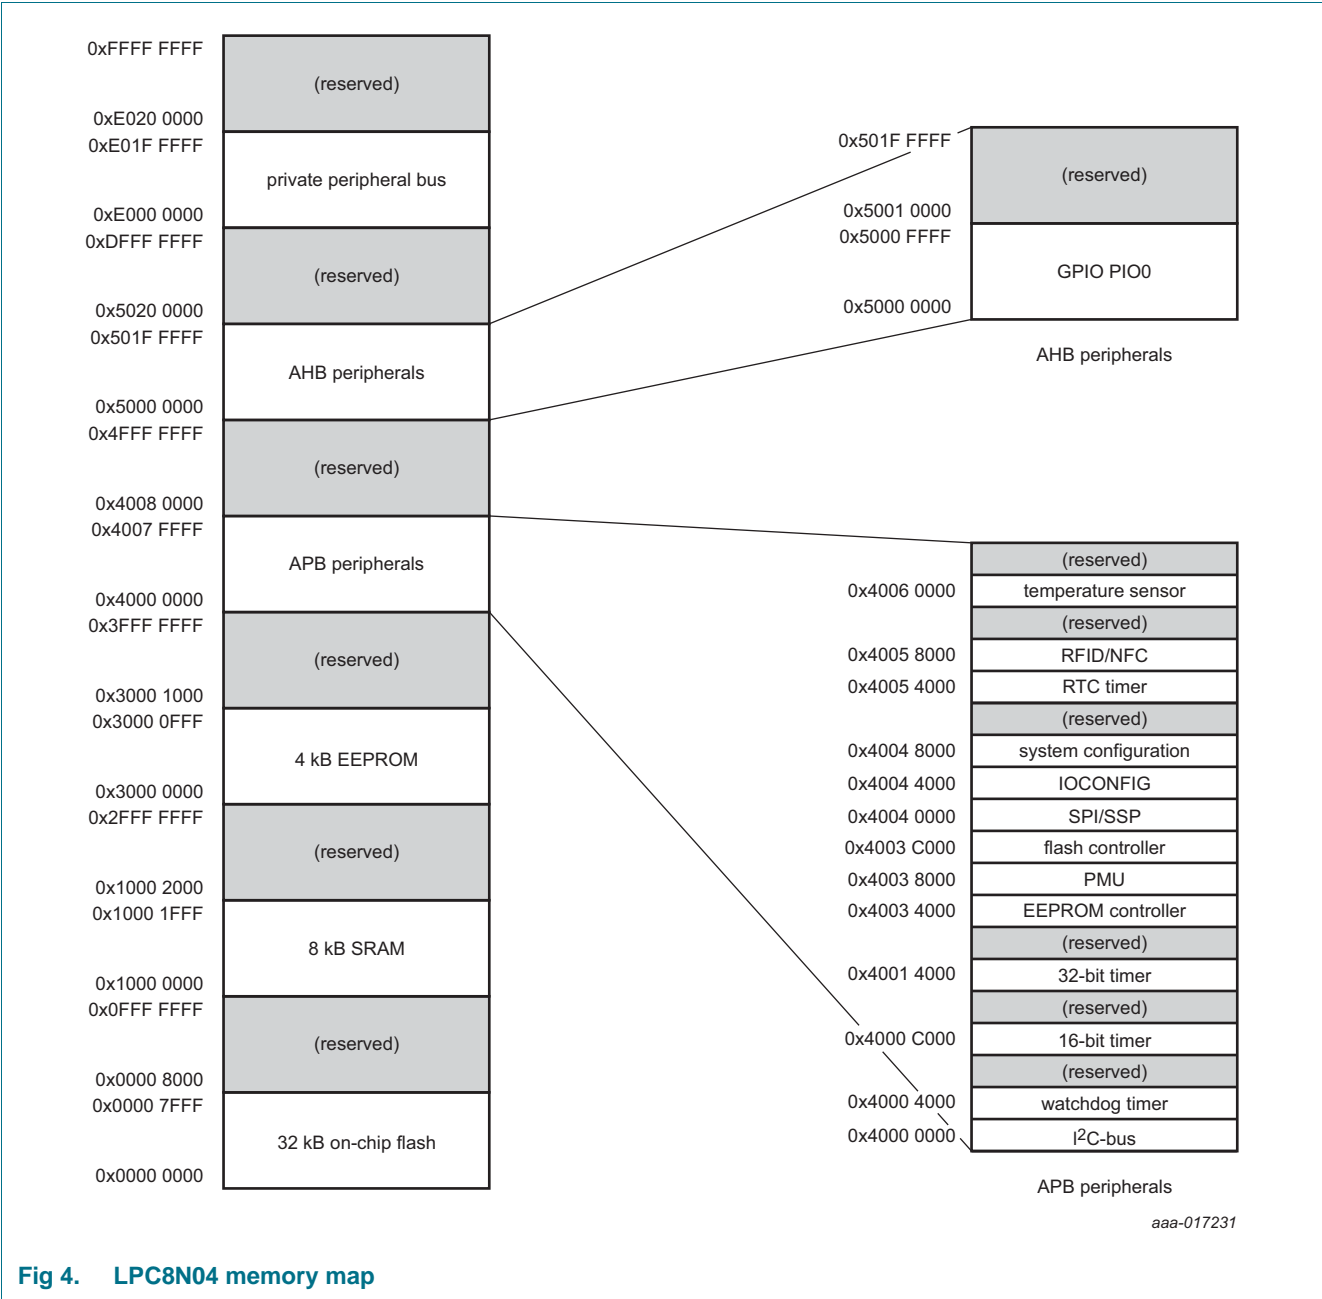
0xFFFF FFFF
(reserved)
0xE020 0000
0xE01F FFFF
private peripheral bus
0xE000 0000
0xDFFF FFFF
(reserved)
0x5020 0000
0x501F FFFF
AHB peripherals
0x5000 0000
0x4FFF FFFF
(reserved)
0x4008 0000
0x4007 FFFF
APB peripherals
0x4000 0000
0x3FFF FFFF
(reserved)
0x3000 1000
0x3000 0FFF
4 kB EEPROM
0x3000 0000
0x2FFF FFFF
(reserved)
0x1000 2000
0x1000 1FFF
8 kB SRAM
0x1000 0000
0x0FFF FFFF
(reserved)
0x0000 8000
0x0000 7FFF
32 kB on-chip flash
0x0000 0000

0x501F FFFF
(reserved)
0x5001 0000
0x5000 FFFF
GPIO PIO0
0x5000 0000
AHB peripherals

(reserved)
0x4006 0000
temperature sensor
(reserved)
0x4005 8000
RFID/NFC
0x4005 4000
RTC timer
(reserved)
0x4004 8000
system configuration
0x4004 4000
IOCONFIG
0x4004 0000
SPI/SSP
0x4003 C000
flash controller
0x4003 8000
PMU
0x4003 4000
EEPROM controller
(reserved)
0x4001 4000
32-bit timer
(reserved)
0x4000 C000
16-bit timer
(reserved)
0x4000 4000
watchdog timer
0x4000 0000
$I^2$C-bus
APB peripherals

aaa-017231

Fig 4. LPC8N04 memory map